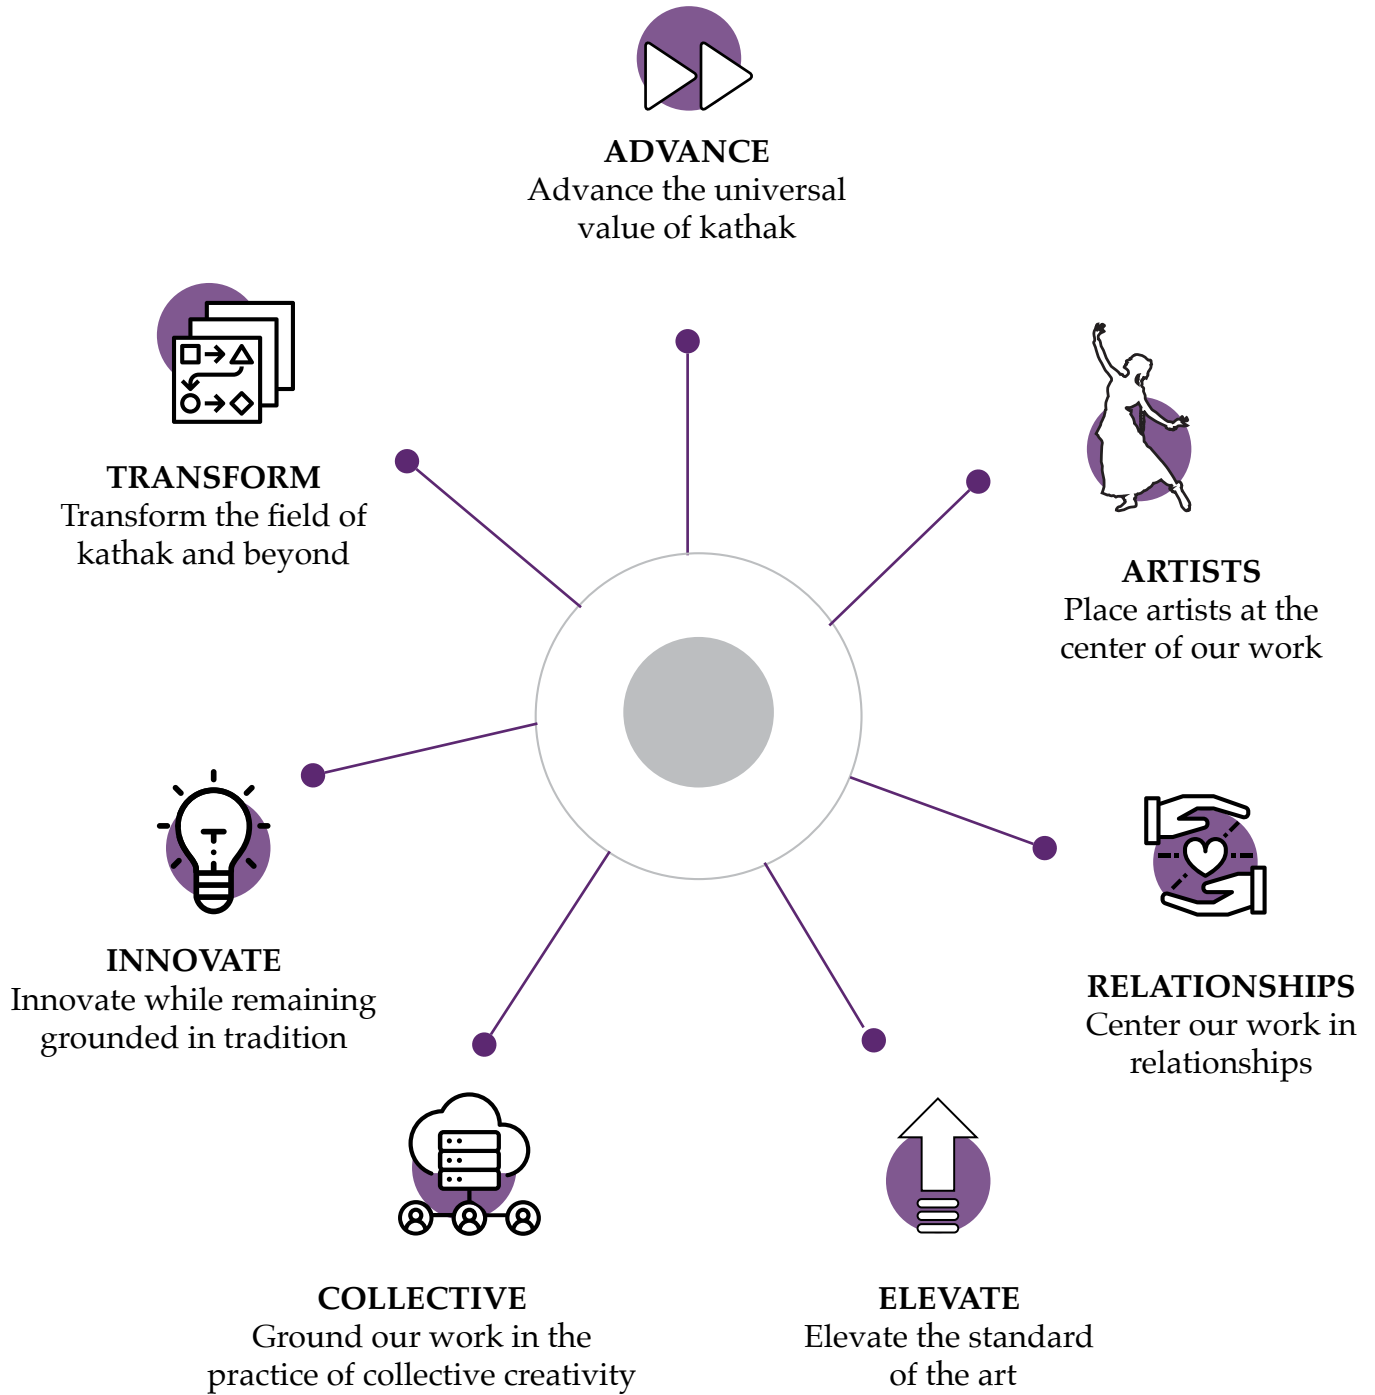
ADVANCE
Advance the universal value of kathak

TRANSFORM
Transform the field of kathak and beyond

ARTISTS
Place artists at the center of our work

INNOVATE
Innovate while remaining grounded in tradition

RELATIONSHIPS
Center our work in relationships

COLLECTIVE
Ground our work in the practice of collective creativity

ELEVATE
Elevate the standard of the art